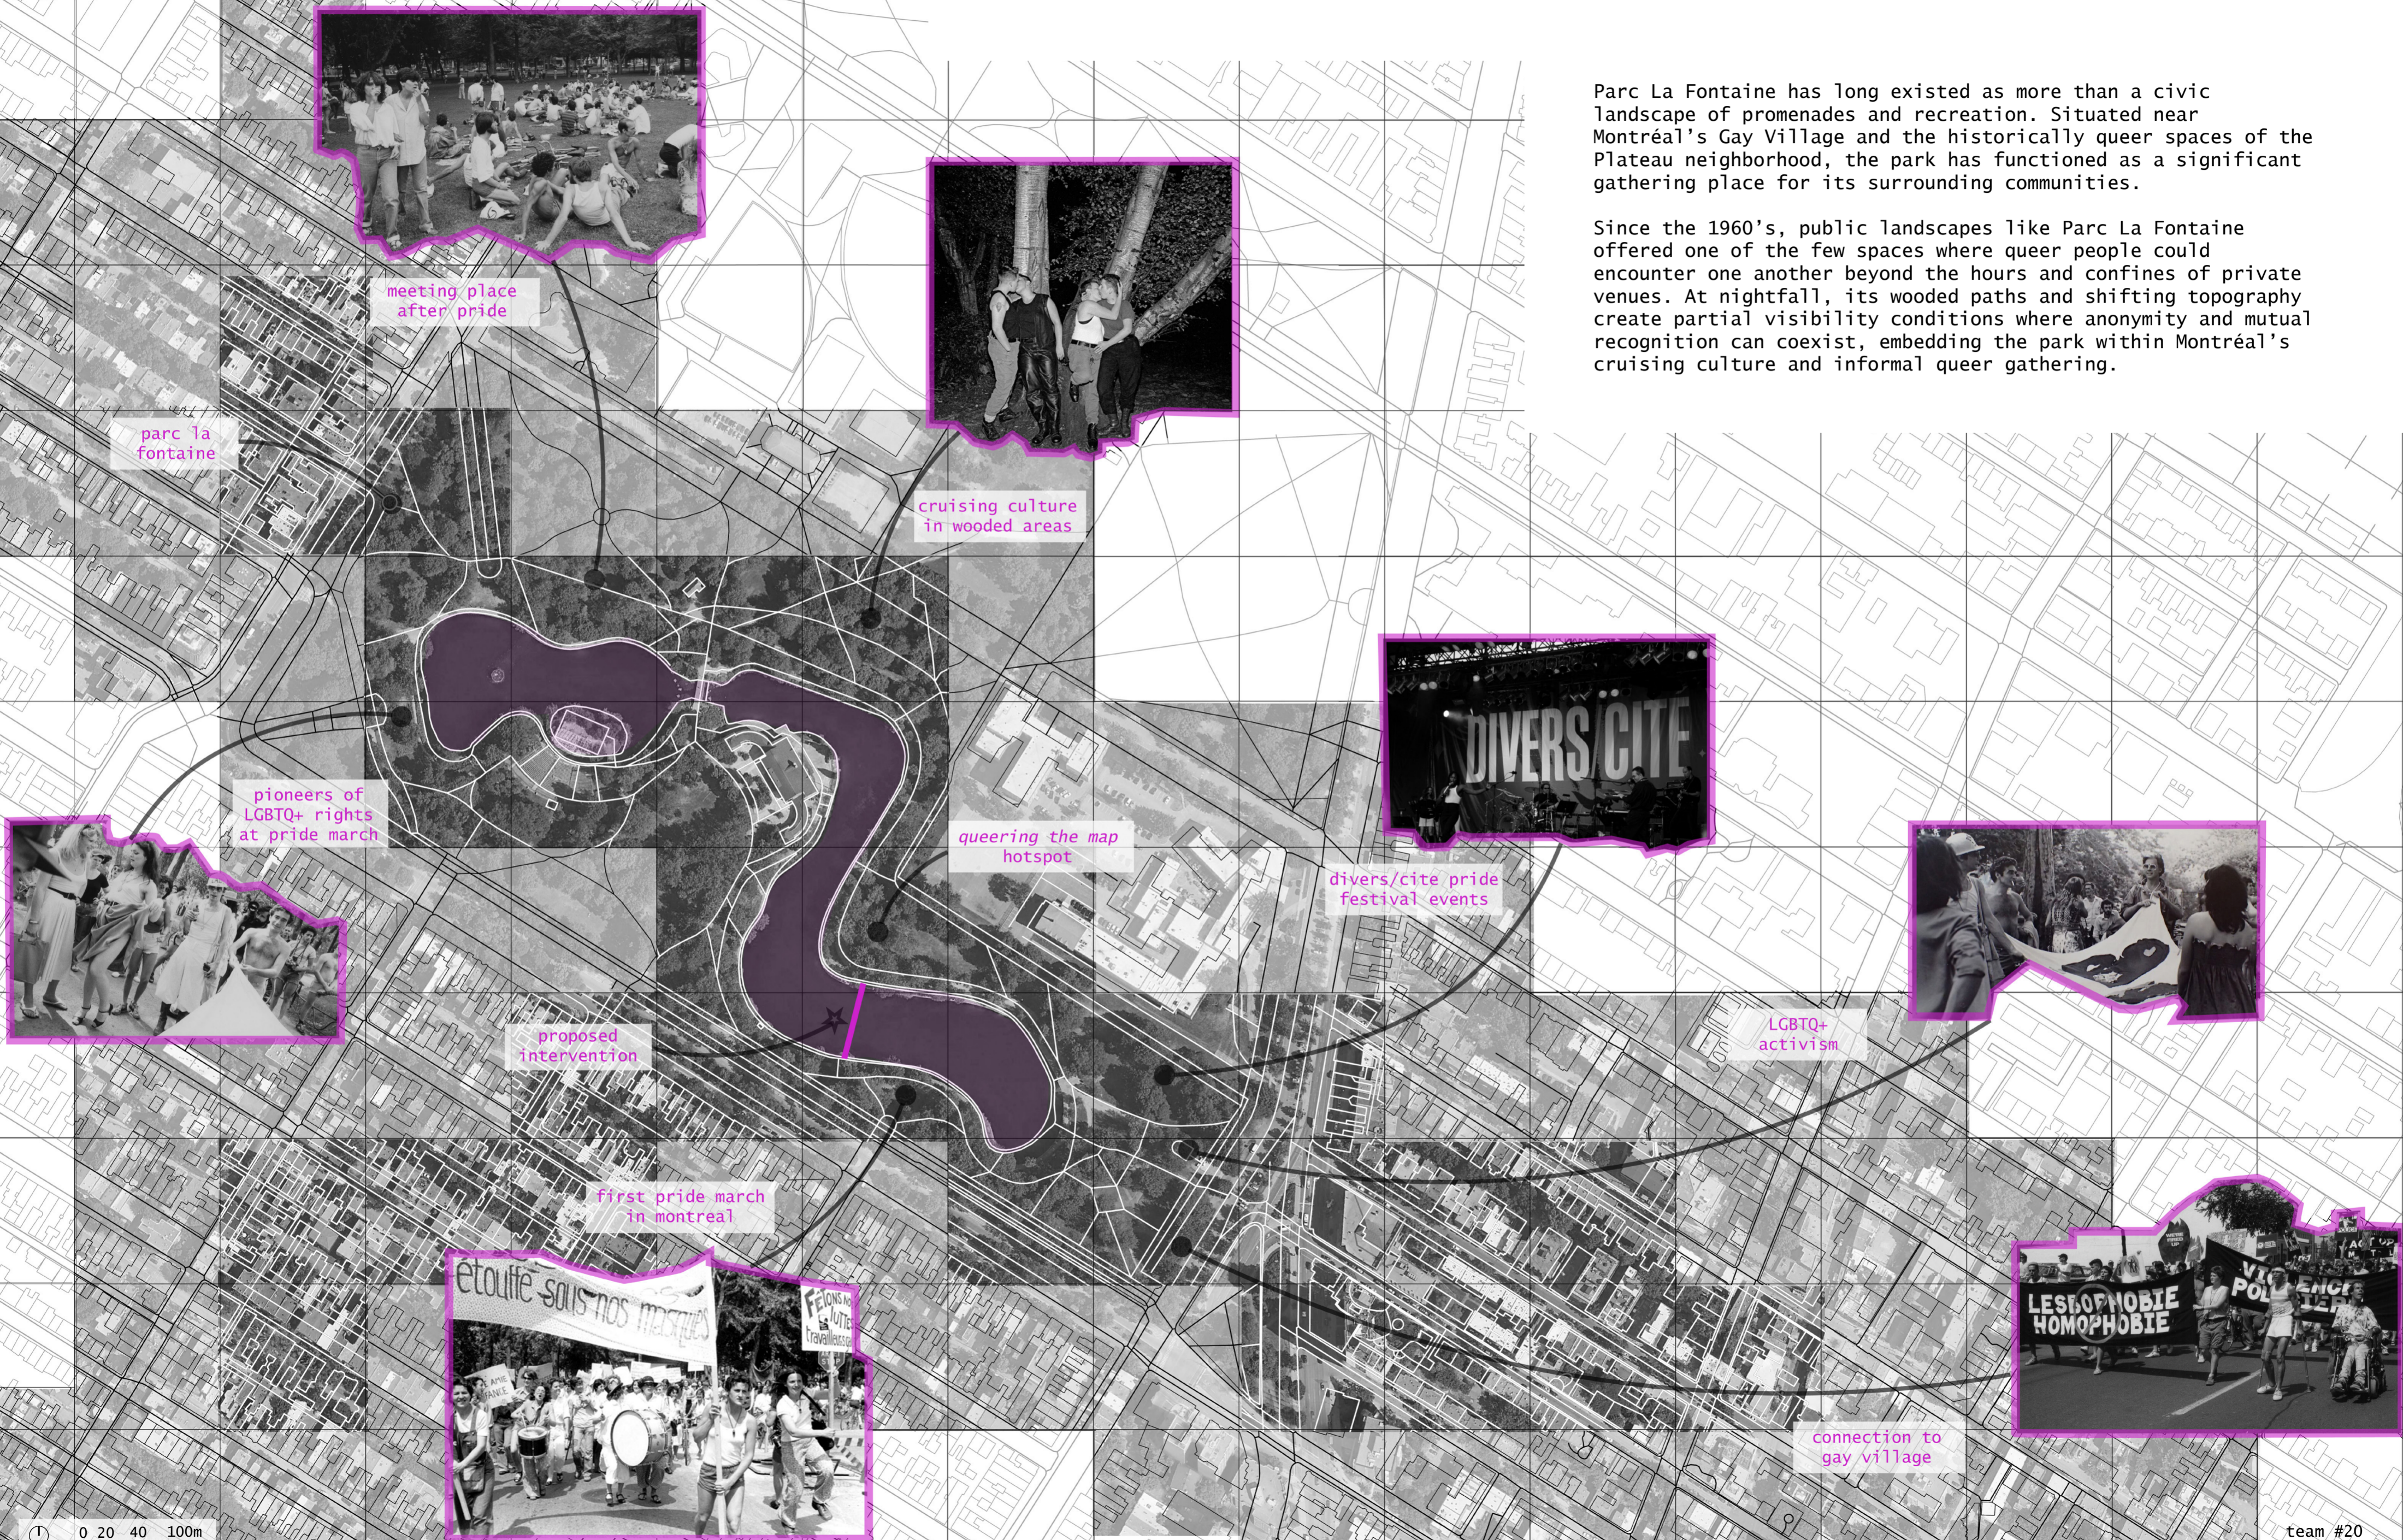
Parc La Fontaine has long existed as more than a civic landscape of promenades and recreation. Situated near Montréal's Gay Village and the historically queer spaces of the Plateau neighborhood, the park has functioned as a significant gathering place for its surrounding communities.

Since the 1960's, public landscapes like Parc La Fontaine offered one of the few spaces where queer people could encounter one another beyond the hours and confines of private venues. At nightfall, its wooded paths and shifting topography create partial visibility conditions where anonymity and mutual recognition can coexist, embedding the park within Montréal's cruising culture and informal queer gathering.

meeting place after pride

parc la fontaine

cruising culture in wooded areas

DIVERS/CITE

pioneers of LGBTQ+ rights at pride march

queering the map hotspot

divers/cite pride festival events

LGBTQ+ activism

proposed intervention

first pride march in montreal

étouffe sous nos masques

LESBOPHOBIE HOMOPHOBIE

connection to gay village

0 20 40 100m

team #20